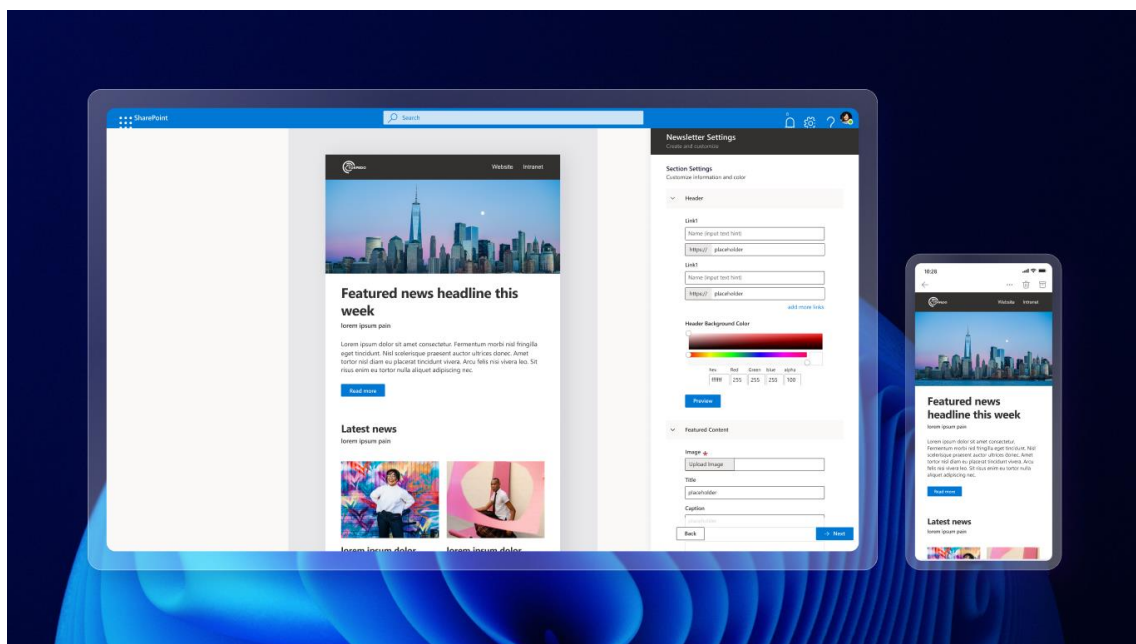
SharePoint

Search

Website Intranet

Featured news headline this week

lorem ipsum pain

Lorem ipsum dolor sit amet consectetur. Fermentum morbi nisl fringilla eget tincidunt. Nisl scelerisque praesent auctor ultrices donec. Amet tortor nisl diam eu placerat tincidunt viverra. Arcu felis nisi viverra leo. Sit risus enim eu tortor nulla aliquet adipiscing nec.

Read more

Latest news

lorem ipsum pain

lorem ipsum dolor

lorem ipsum dolor

Newsletter Settings

Create and customize

Section Settings

Customize information and color

Header

Link1

Name (input text hint)

https:// placeholder

Link1

Name (input text hint)

https:// placeholder

add more links

Header Background Color

hex Red Green blue alpha

ff999 255 255 255 100

Preview

Featured Content

Image *

Upload Image

Title

placeholder

Caption

Back

Next

10:28

Website Intranet

Featured news headline this week

lorem ipsum pain

Lorem ipsum dolor sit amet consectetur. Fermentum morbi nisl fringilla eget tincidunt. Nisl scelerisque praesent auctor ultrices donec. Amet tortor nisl diam eu placerat tincidunt viverra. Arcu felis nisi viverra leo. Sit risus enim eu tortor nulla aliquet adipiscing nec.

Read more

Latest news

lorem ipsum pain